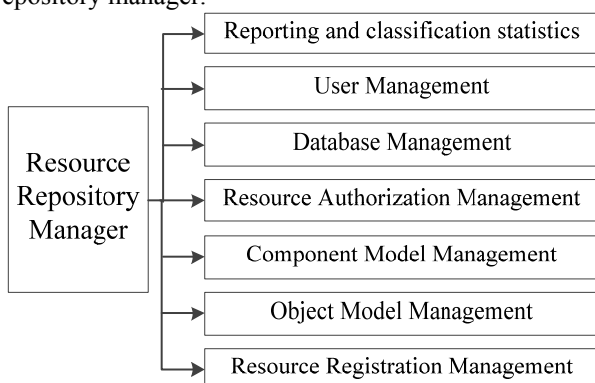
epository manager.

Resource Repository Manager

Reporting and classification statistics

User Management

Database Management

Resource Authorization Management

Component Model Management

Object Model Management

Resource Registration Management